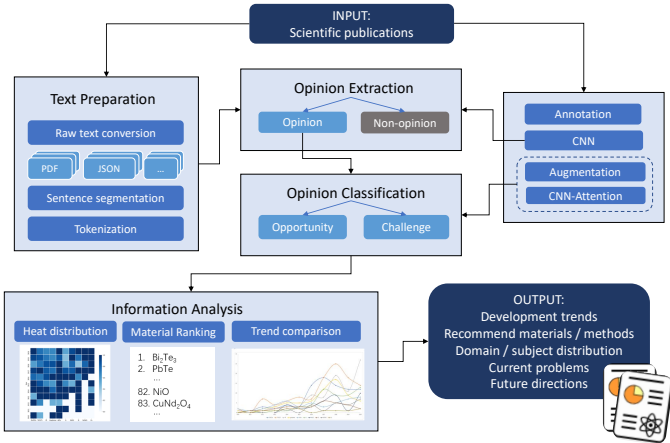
INPUT:
Scientific publications

Text Preparation

Raw text conversion

PDF

JSON

...

Sentence segmentation

Tokenization

Opinion Extraction

Opinion

Non-opinion

Opinion Classification

Opportunity

Challenge

Annotation

CNN

Augmentation

CNN-Attention

Information Analysis

Heat distribution

Material Ranking

Trend comparison

1. $Bi_2Te_3$
2. PbTe
...
82. NiO
83. $CuNd_2O_4$
...

OUTPUT:
Development trends
Recommend materials / methods
Domain / subject distribution
Current problems
Future directions